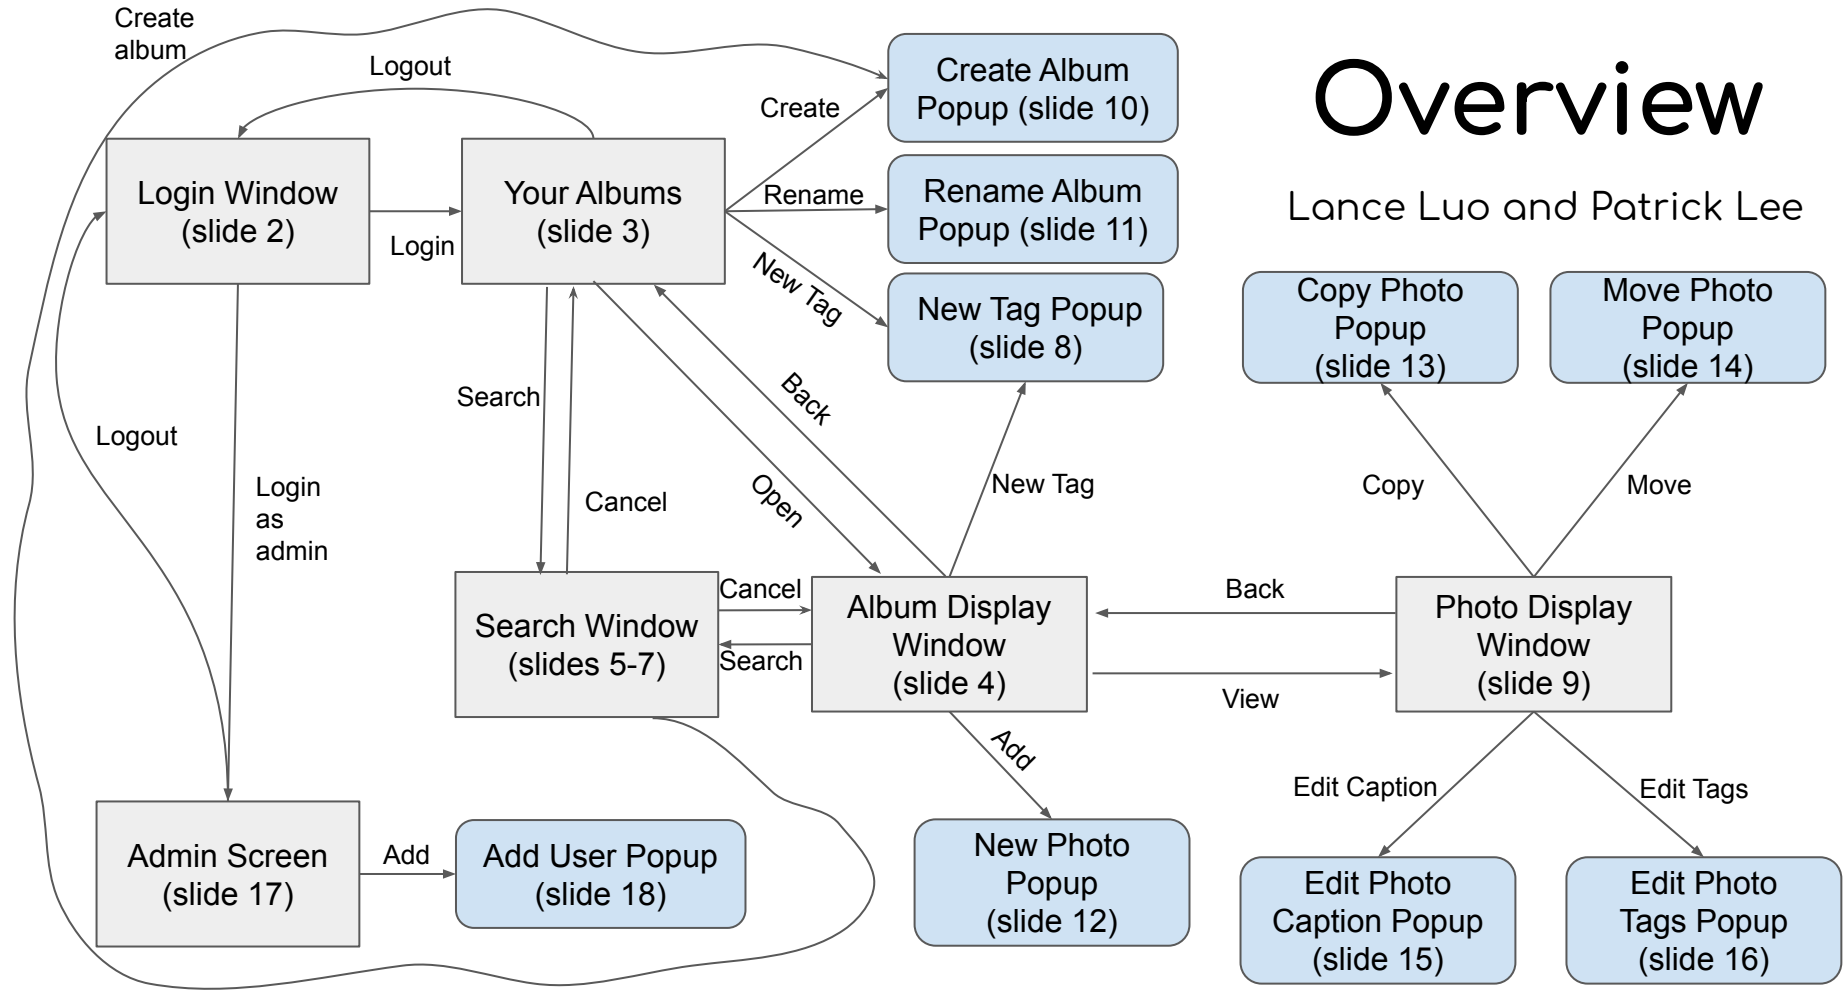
Overview

Lance Luo and Patrick Lee

Create album

Logout

Create Album Popup (slide 10)

Create

Login Window (slide 2)

Login

Your Albums (slide 3)

Rename

Rename Album Popup (slide 11)

New Tag

New Tag Popup (slide 8)

Copy Photo Popup (slide 13)

Move Photo Popup (slide 14)

Search

Back

Logout

Login as admin

Cancel

Open

New Tag

Copy

Move

Search Window (slides 5-7)

Cancel

Search

Album Display Window (slide 4)

Back

View

Photo Display Window (slide 9)

Add

Edit Caption

Edit Tags

Admin Screen (slide 17)

Add

Add User Popup (slide 18)

New Photo Popup (slide 12)

Edit Photo Caption Popup (slide 15)

Edit Photo Tags Popup (slide 16)